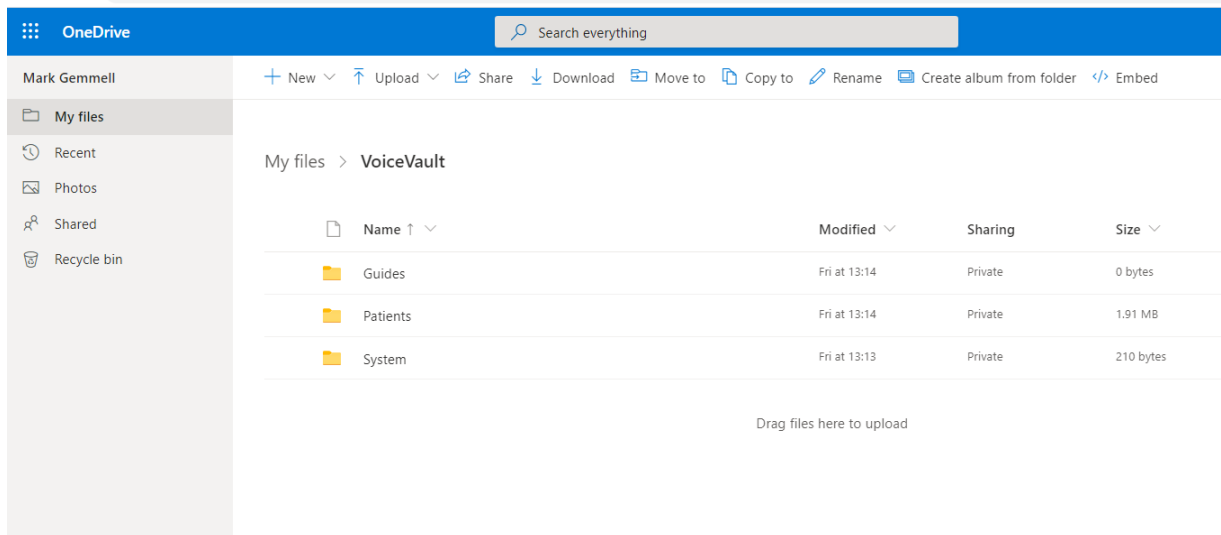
OneDrive

Search everything

Mark Gemmell

My files
Recent
Photos
Shared
Recycle bin

New Upload Share Download Move to Copy to Rename Create album from folder Embed

My files > VoiceVault

| Name ↑ | Modified | Sharing | Size |
|---|---|---|---|
| Guides | Fri at 13:14 | Private | 0 bytes |
| Patients | Fri at 13:14 | Private | 1.91 MB |
| System | Fri at 13:13 | Private | 210 bytes |

Drag files here to upload